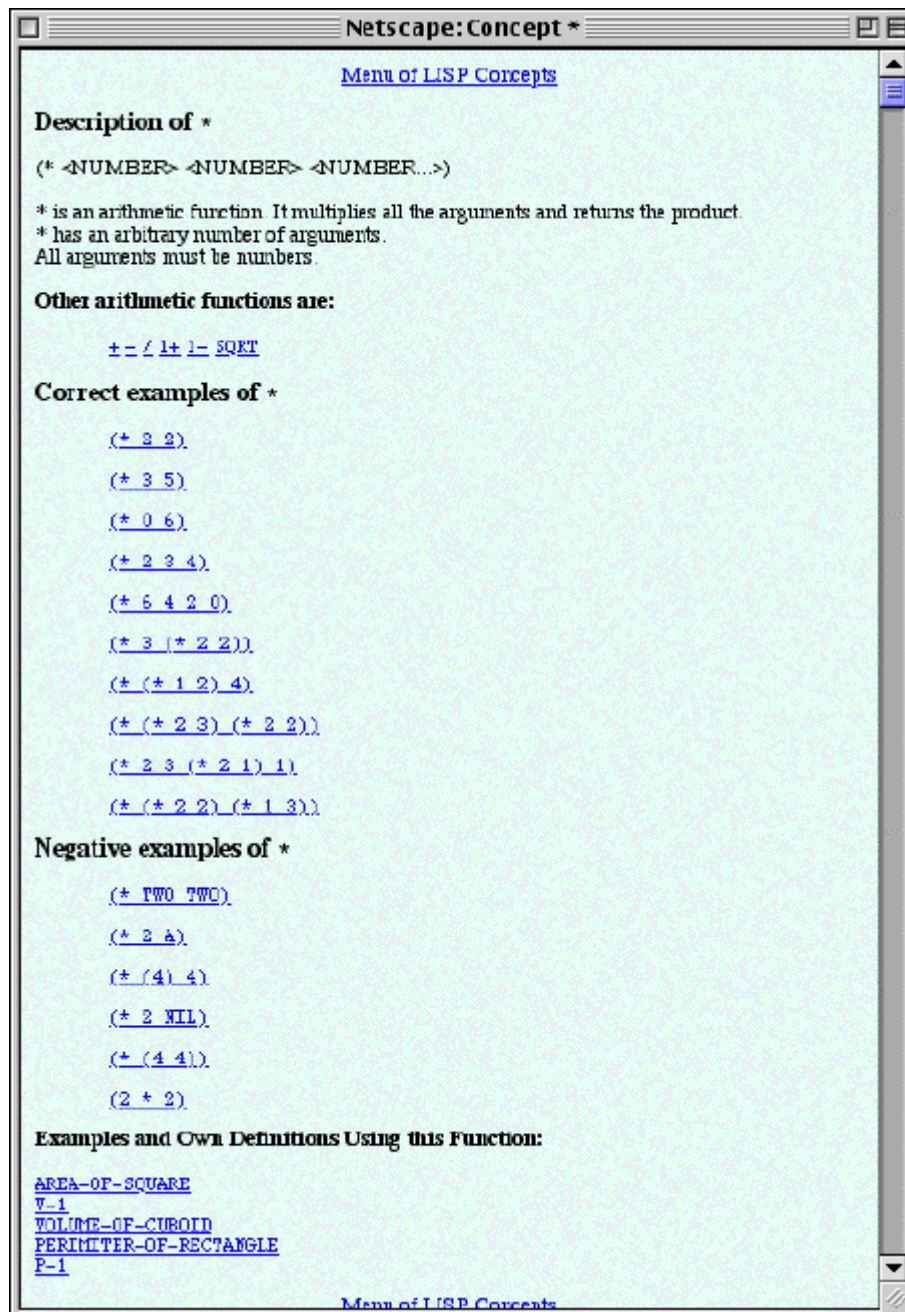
Netscape: Concept *

Menu of LISP Concepts

Description of *

(* <NUMBER> <NUMBER> <NUMBER...>)

* is an arithmetic function. It multiplies all the arguments and returns the product.
* has an arbitrary number of arguments.
All arguments must be numbers.

Other arithmetic functions are:

+ - / 1+ 1- SQRT

Correct examples of *

(* 3 2)

(* 3 5)

(* 0 6)

(* 2 3 4)

(* 6 4 2 0)

(* 3 (* 2 2))

(* (* 1 2) 4)

(* (* 2 3) (* 2 2))

(* 2 3 (* 2 1) 1)

(* (* 2 2) (* 1 3))

Negative examples of *

(* TWO TWO)

(* 2 A)

(* (4) 4)

(* 2 NIL)

(* (4 4))

(2 * 2)

Examples and Own Definitions Using this Function:

AREA-OF-SQUARE
V-1
VOLUME-OF-CUBOID
PERIMITER-OF-RECTANGLE
P-1

Menu of LISP Concepts